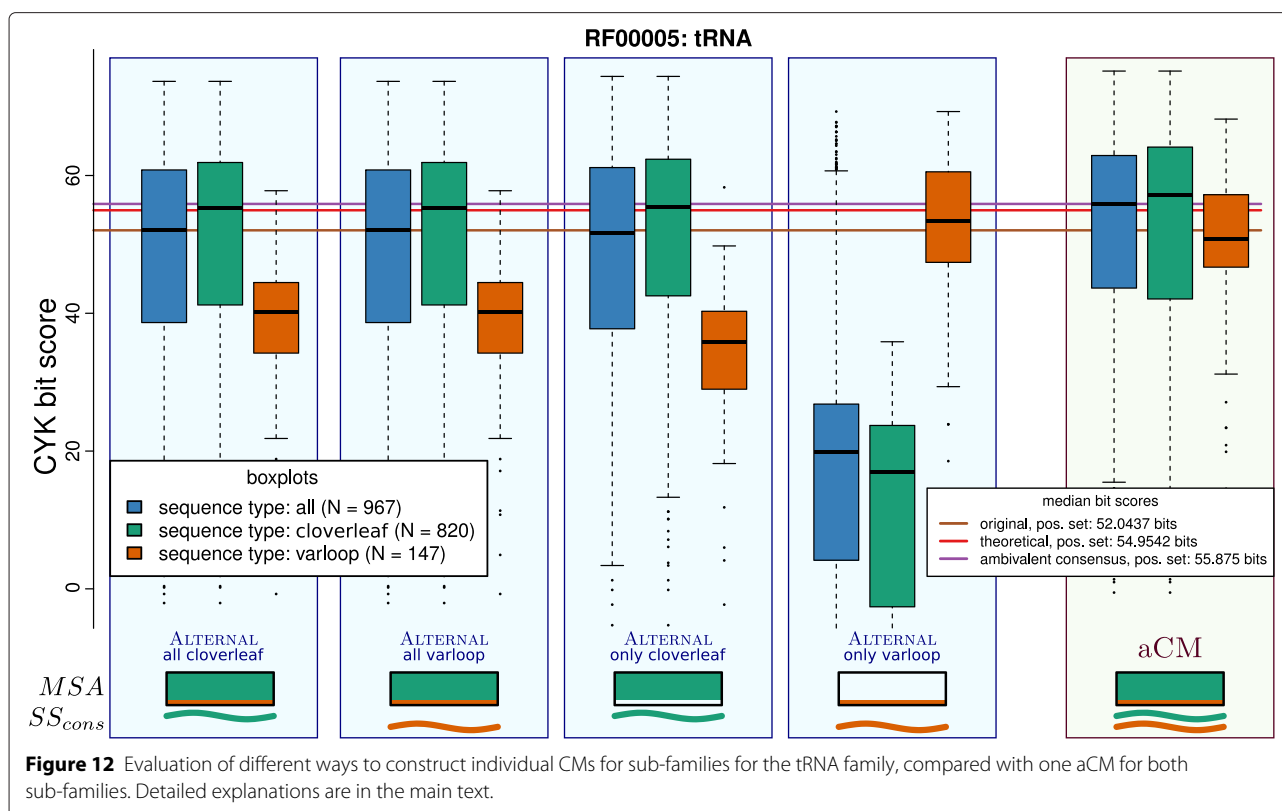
RF00005: tRNA

CYK bit score

60
40
20
0

boxplots
sequence type: all (N = 967)
sequence type: cloverleaf (N = 820)
sequence type: varloop (N = 147)

median bit scores
original, pos. set: 52.0437 bits
theoretical, pos. set: 54.9542 bits
ambivalent consensus, pos. set: 55.875 bits

ALTERNAL
all cloverleaf

ALTERNAL
all varloop

ALTERNAL
only cloverleaf

ALTERNAL
only varloop

aCM

$MSA$
$SS_{cons}$

**Figure 12** Evaluation of different ways to construct individual CMs for sub-families for the tRNA family, compared with one aCM for both sub-families. Detailed explanations are in the main text.